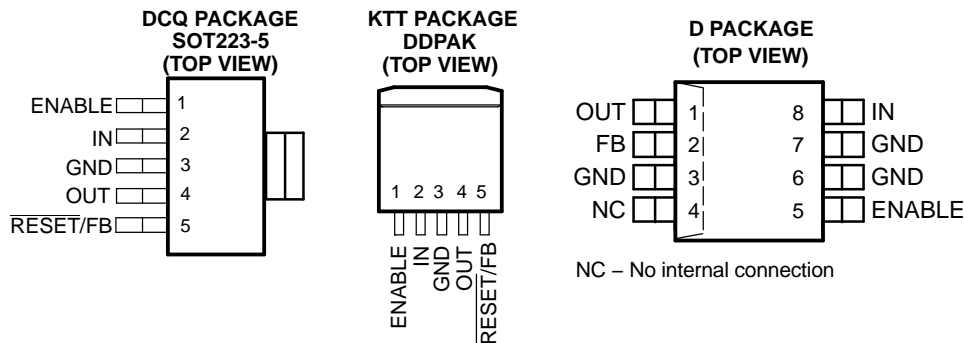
DCQ PACKAGE
SOT223-5
(TOP VIEW)

ENABLE 1
IN 2
GND 3
OUT 4
$\overline{\text{RESET}}$/FB 5

KTT PACKAGE
DDPAK
(TOP VIEW)

1 2 3 4 5

ENABLE
IN
GND
OUT
$\overline{\text{RESET}}$/FB

D PACKAGE
(TOP VIEW)

OUT 1 8 IN
FB 2 7 GND
GND 3 6 GND
NC 4 5 ENABLE

NC – No internal connection